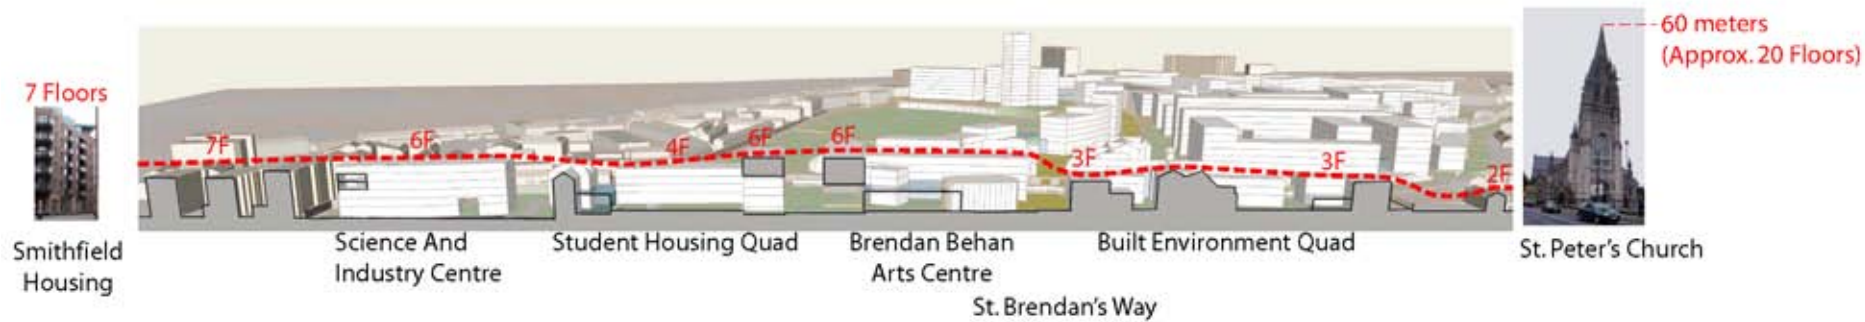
7 Floors

Smithfield Housing

7F 6F 4F 6F 6F 3F 3F 2F

Science And Industry Centre

Student Housing Quad

Brendan Behan Arts Centre

St. Brendan's Way

Built Environment Quad

60 meters (Approx. 20 Floors)

St. Peter's Church